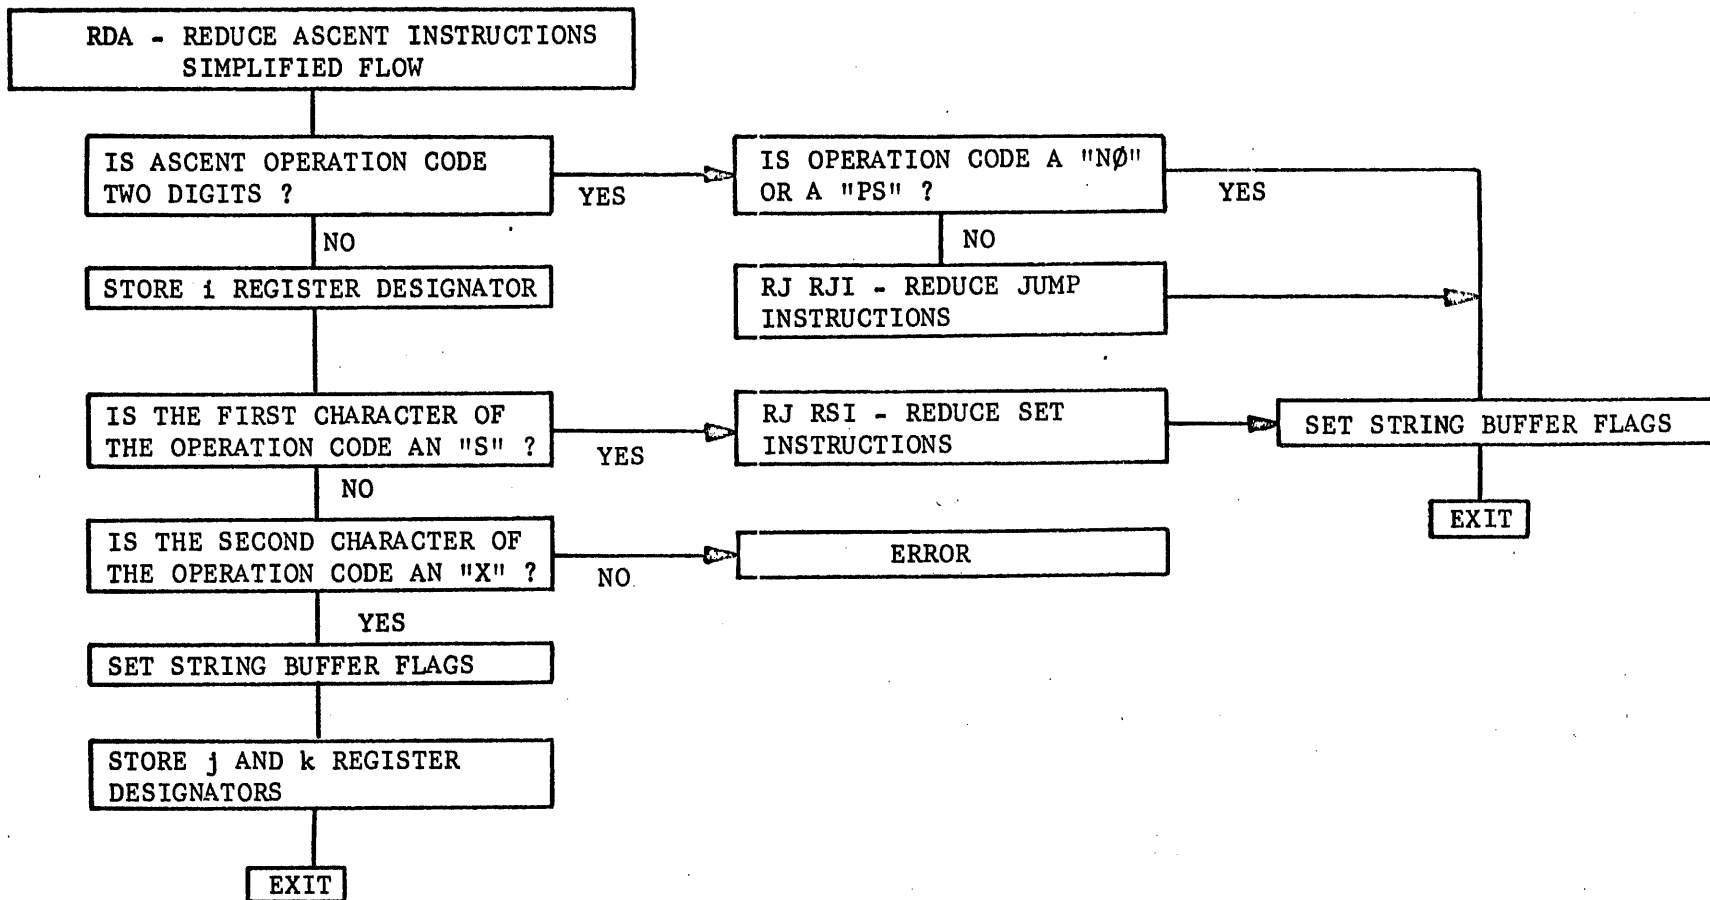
RDA - REDUCE ASCENT INSTRUCTIONS SIMPLIFIED FLOW

IS ASCENT OPERATION CODE TWO DIGITS ?

YES

IS OPERATION CODE A "NØ" OR A "PS" ?

YES

NO

NO

STORE i REGISTER DESIGNATOR

RJ RJI - REDUCE JUMP INSTRUCTIONS

IS THE FIRST CHARACTER OF THE OPERATION CODE AN "S" ?

YES

RJ RSI - REDUCE SET INSTRUCTIONS

SET STRING BUFFER FLAGS

NO

EXIT

IS THE SECOND CHARACTER OF THE OPERATION CODE AN "X" ?

NO

ERROR

YES

SET STRING BUFFER FLAGS

STORE j AND k REGISTER DESIGNATORS

EXIT